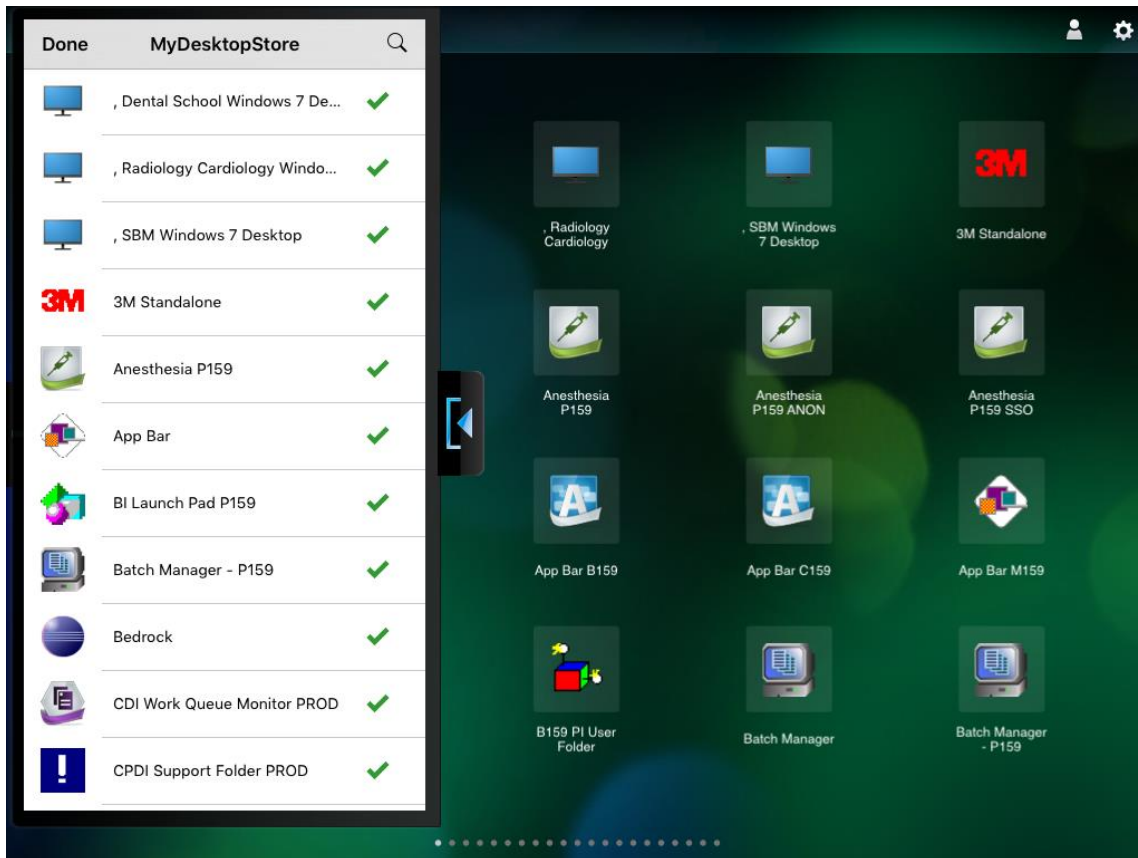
Done
MyDesktopStore

, Dental School Windows 7 De...
, Radiology Cardiology Windo...
, SBM Windows 7 Desktop
3M
3M Standalone
Anesthesia P159
App Bar
BI Launch Pad P159
Batch Manager - P159
Bedrock
CDI Work Queue Monitor PROD
!
CPDI Support Folder PROD

, Radiology Cardiology
, SBM Windows 7 Desktop
3M
3M Standalone
Anesthesia P159
Anesthesia P159 ANON
Anesthesia P159 SSO
App Bar B159
App Bar C159
App Bar M159
B159 PI User Folder
Batch Manager
Batch Manager - P159